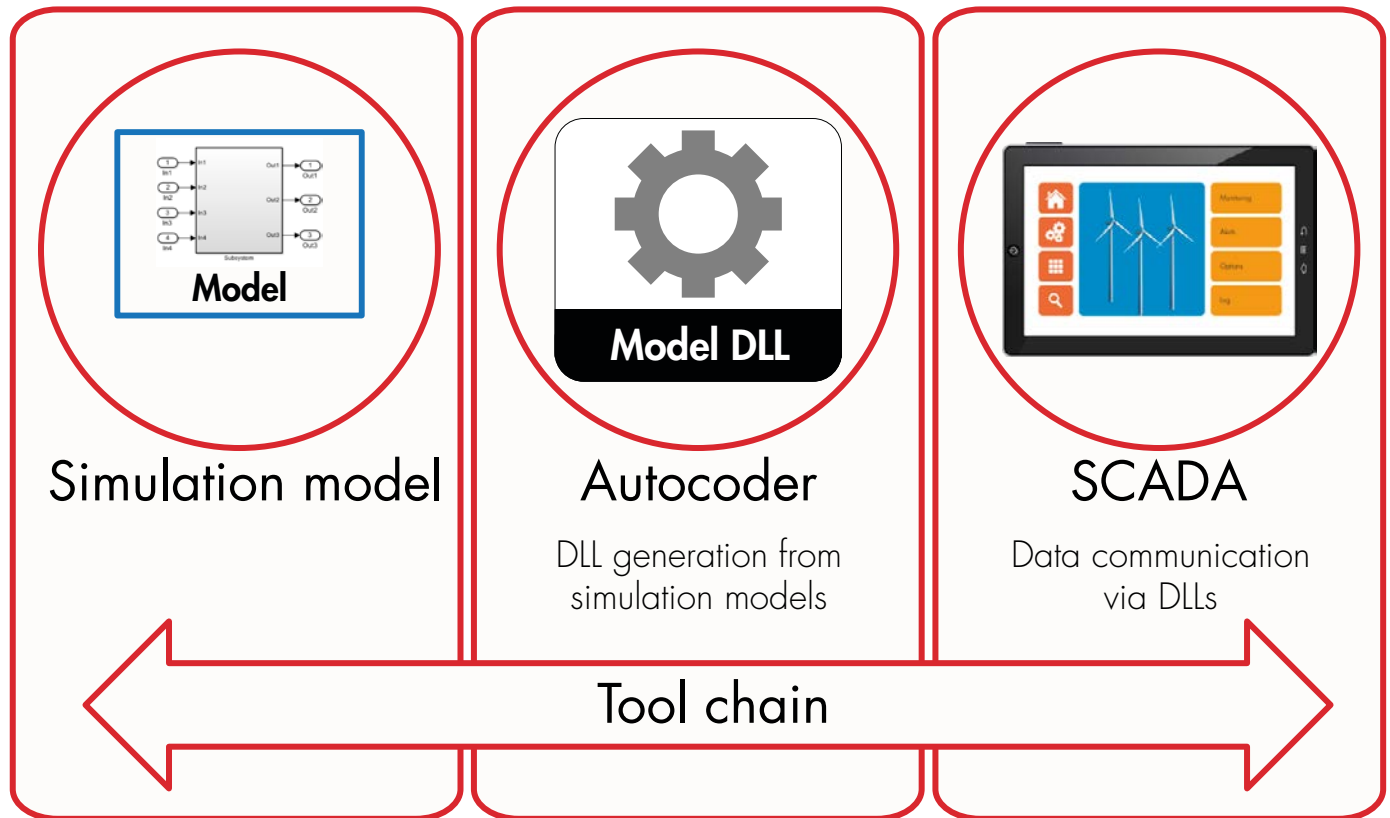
1
In1
2
In2
3
In3
4
In4
In1
In2
In3
In4
Out1
Out2
Out3
1
Out1
2
Out2
3
Out3
Subsystem
Model

Simulation model

Model DLL

Autocoder

DLL generation from simulation models

Monitoring
Alarm
Options
log

SCADA

Data communication via DLLs

Tool chain